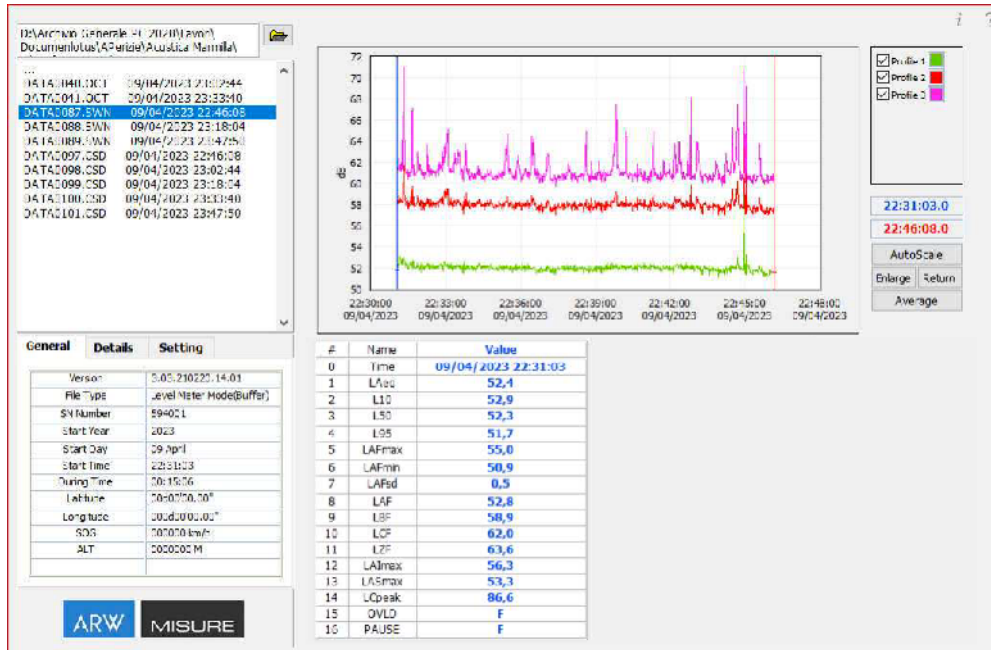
D:\Archivio Generale PC 2020\Lavori\ Documenti\lotus\APerizie\Acustica Mammila\

...
DATA0040.OCT 09/04/2023 23:02:44
DATA0041.OCT 09/04/2023 23:33:40
DATA0087.SWN 09/04/2023 22:46:08
DATA0088.SWN 09/04/2023 23:18:04
DATA0089.SWN 09/04/2023 23:47:50
DATA0097.CSD 09/04/2023 22:46:08
DATA0098.CSD 09/04/2023 23:02:44
DATA0099.CSD 09/04/2023 23:18:04
DATA0100.CSD 09/04/2023 23:33:40
DATA0101.CSD 09/04/2023 23:47:50

72
70
68
66
64
62
60
58
56
54
52
50
dB
22:30:00 09/04/2023
22:33:00 09/04/2023
22:36:00 09/04/2023
22:39:00 09/04/2023
22:42:00 09/04/2023
22:45:00 09/04/2023
22:48:00 09/04/2023

Profile 1
Profile 2
Profile 3

22:31:03.0
22:46:08.0
AutoScale
Enlarge
Return
Average

General | Details | Setting

| | |
|---|---|
| Version | 3.03.210222.14.01 |
| File Type | Level Meter Mode(Buffer) |
| SN Number | 594001 |
| Start Year | 2023 |
| Start Day | 09 April |
| Start Time | 22:31:03 |
| During Time | 00:15:06 |
| Latitude | 00d00'00.00" |
| Longitude | 000d00'00.00" |
| SOG | 000000 km/h |
| ALT | 000000 M |
| | |

| # | Name | Value |
|---|---|---|
| 0 | Time | 09/04/2023 22:31:03 |
| 1 | LAeq | 52,4 |
| 2 | L10 | 52,9 |
| 3 | L50 | 52,3 |
| 4 | L95 | 51,7 |
| 5 | LAFmax | 55,0 |
| 6 | LAFmin | 50,9 |
| 7 | LAFsd | 0,5 |
| 8 | LAF | 52,8 |
| 9 | LBF | 58,9 |
| 10 | LCF | 62,0 |
| 11 | LZF | 63,6 |
| 12 | LAImax | 56,3 |
| 13 | LASmax | 53,3 |
| 14 | LCpeak | 86,6 |
| 15 | OVLD | F |
| 16 | PAUSE | F |

ARW MISURE

i ?